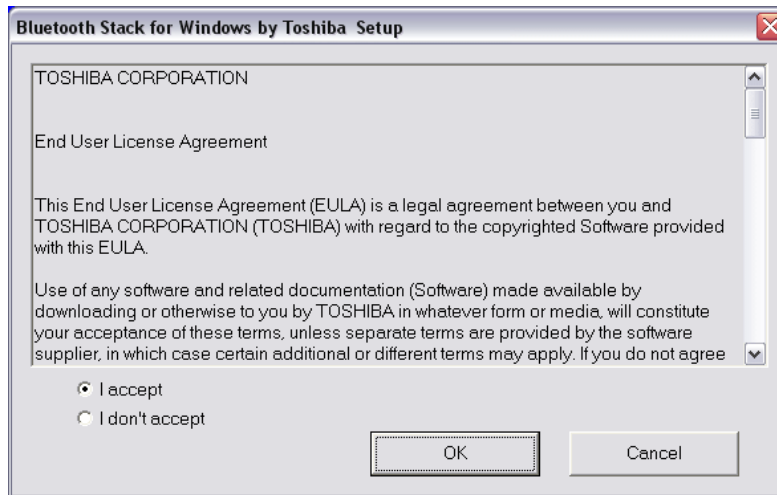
Bluetooth Stack for Windows by Toshiba Setup

TOSHIBA CORPORATION

End User License Agreement

This End User License Agreement (EULA) is a legal agreement between you and TOSHIBA CORPORATION (TOSHIBA) with regard to the copyrighted Software provided with this EULA.

Use of any software and related documentation (Software) made available by downloading or otherwise to you by TOSHIBA in whatever form or media, will constitute your acceptance of these terms, unless separate terms are provided by the software supplier, in which case certain additional or different terms may apply. If you do not agree

I accept
I don't accept

OK
Cancel